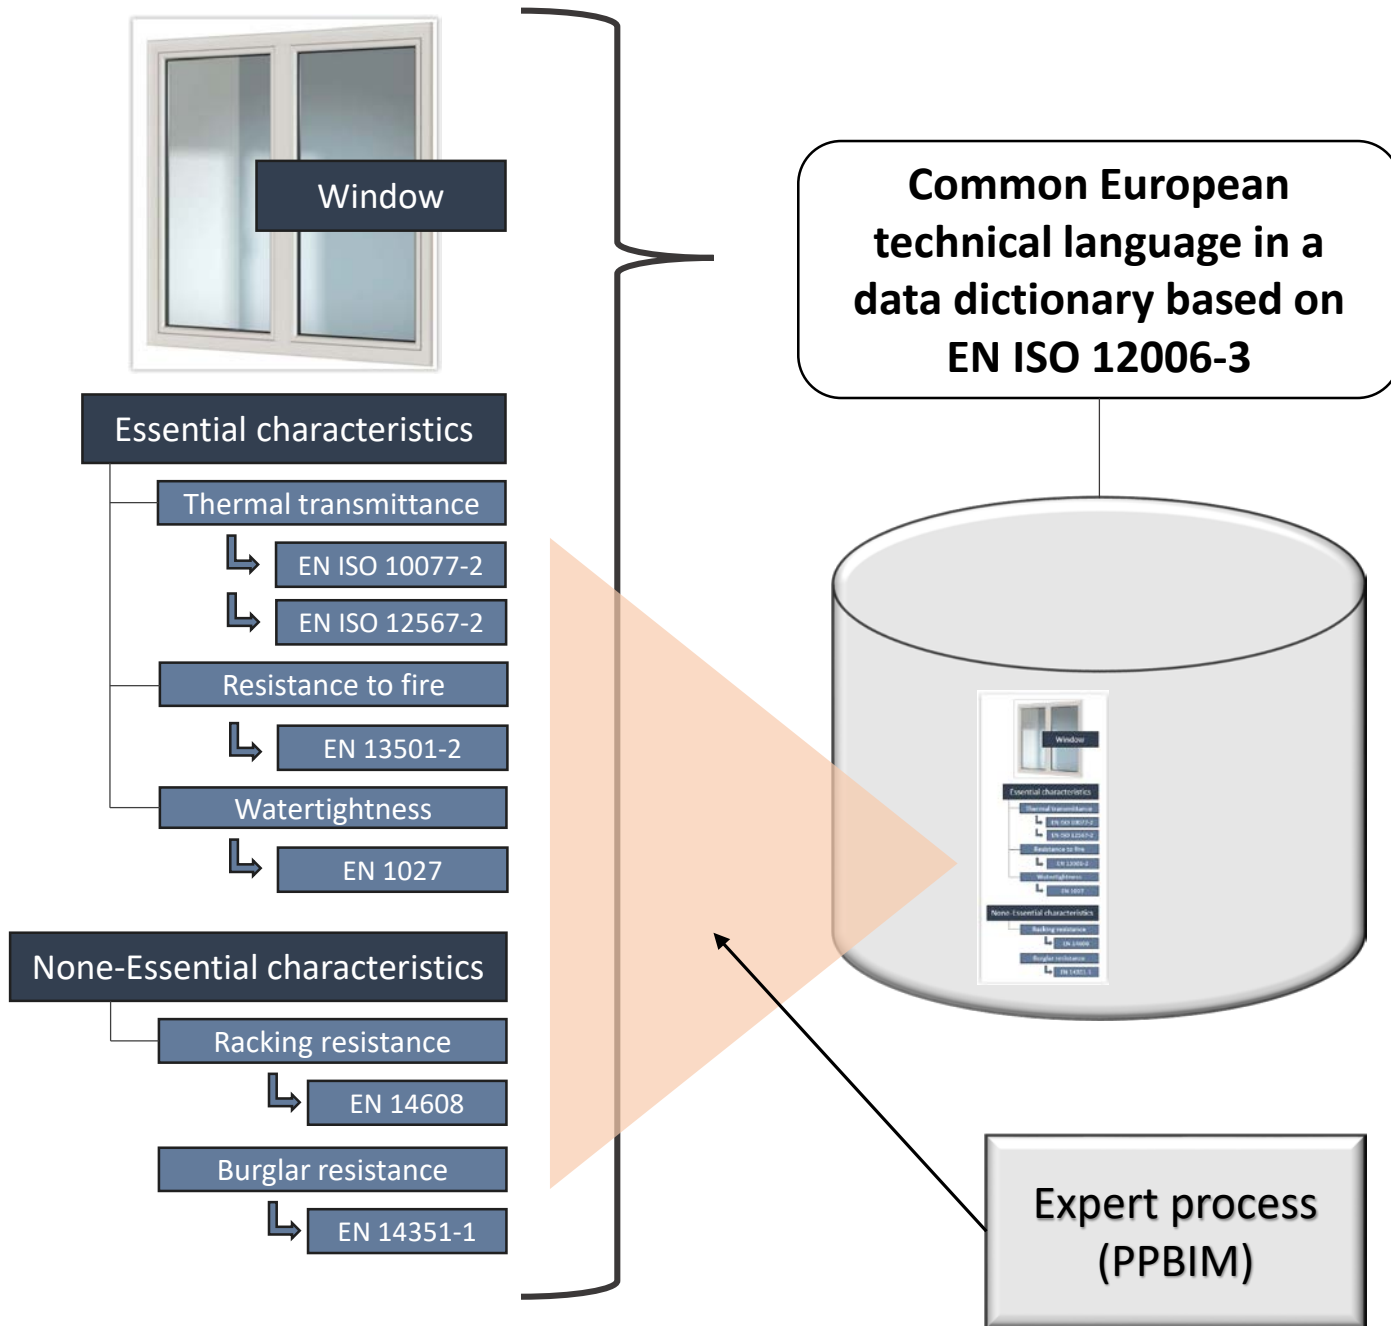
Window

Essential characteristics

Thermal transmittance

EN ISO 10077-2

EN ISO 12567-2

Resistance to fire

EN 13501-2

Watertightness

EN 1027

None-Essential characteristics

Racking resistance

EN 14608

Burglar resistance

EN 14351-1

Common European technical language in a data dictionary based on EN ISO 12006-3

Window
Essential characteristics
Thermal transmittance
EN ISO 10077-2
EN ISO 12567-2
Resistance to fire
EN 13501-2
Watertightness
EN 1027
None-Essential characteristics
Racking resistance
EN 14608
Burglar resistance
EN 14351-1

Expert process (PPBIM)